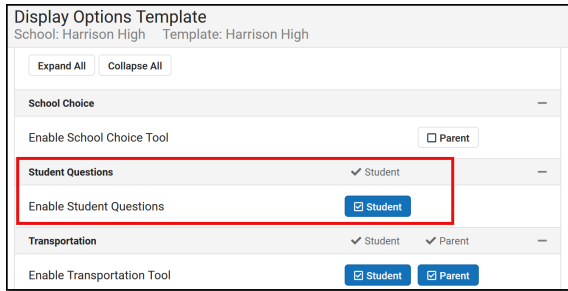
Display Options Template
School: Harrison High Template: Harrison High

Expand All
Collapse All

School Choice
—

Enable School Choice Tool
☐ Parent

Student Questions
✔ Student
—

Enable Student Questions
☑ Student

Transportation
✔ Student
✔ Parent
—

Enable Transportation Tool
☑ Student
☑ Parent